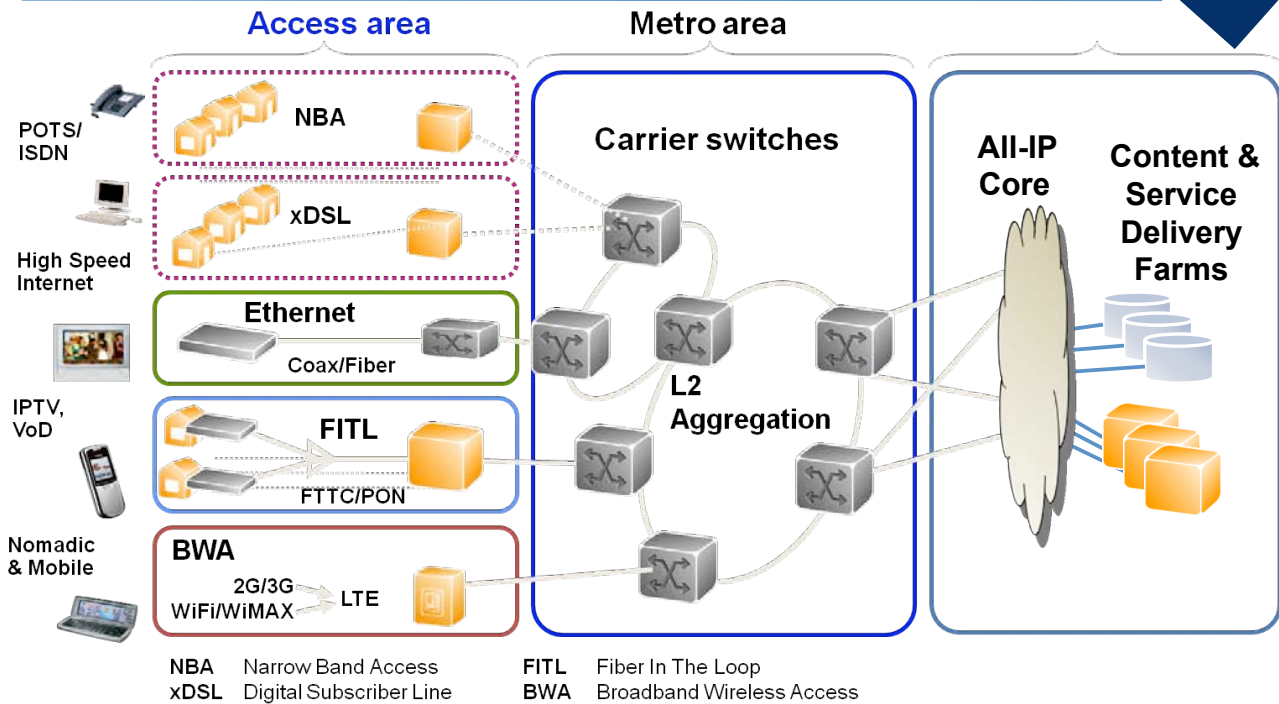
Access area

Metro area

POTS/ ISDN

High Speed Internet

IPTV, VoD

Nomadic & Mobile

NBA

xDSL

Ethernet

Coax/Fiber

FITL

FTTC/PON

BWA

2G/3G
WiFi/WiMAX

LTE

Carrier switches

L2 Aggregation

All-IP Core

Content & Service Delivery Farms

NBA Narrow Band Access
xDSL Digital Subscriber Line

FITL Fiber In The Loop
BWA Broadband Wireless Access